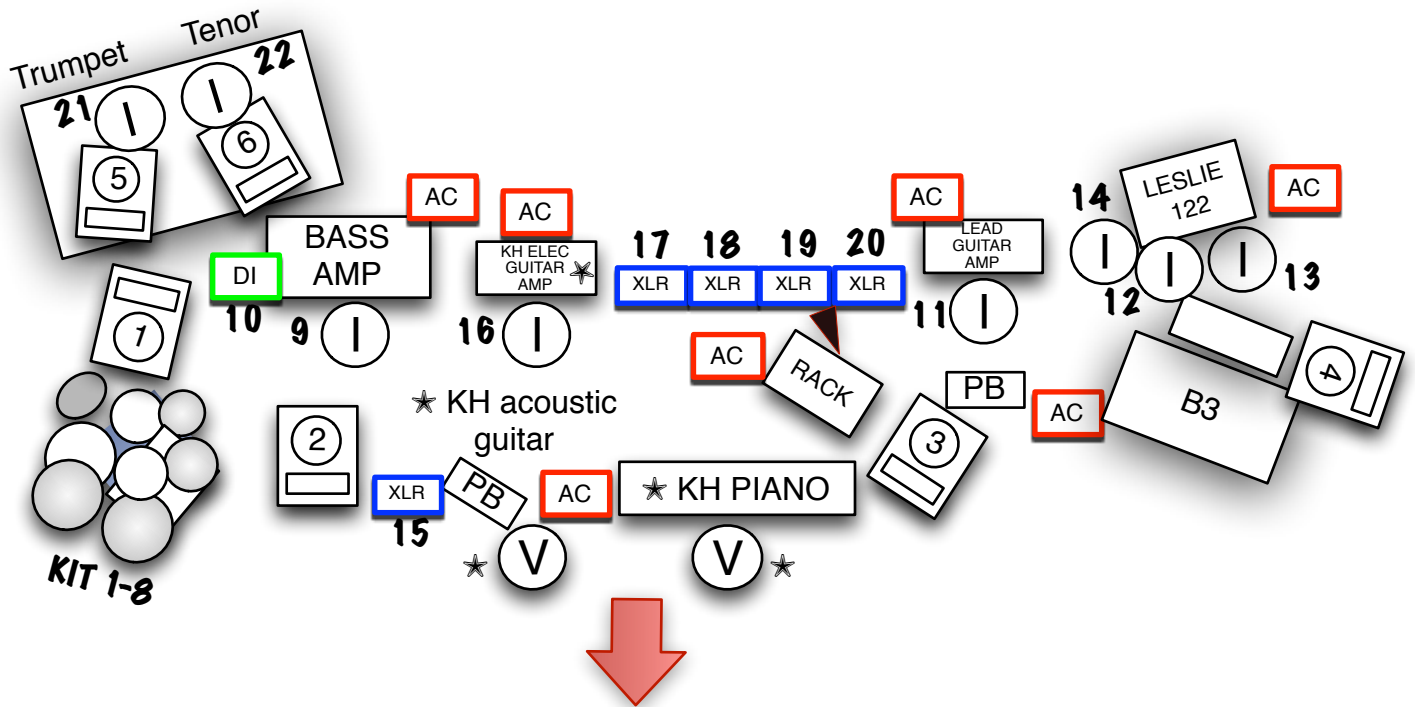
Trumpet
Tenor
22
21
|
|
5
6
AC
AC
AC
LESLIE 122
AC
BASS AMP
KH ELEC GUITAR AMP ✶
17
18
19
20
LEAD GUITAR AMP
14
DI
XLR
XLR
XLR
XLR
|
|
13
12
1
10
9
|
16
|
11
|
AC
RACK
PB
AC
B3
4
✶ KH acoustic guitar
2
3
XLR
PB
AC
✶ KH PIANO
15
✶
V
V
✶
KIT 1-8